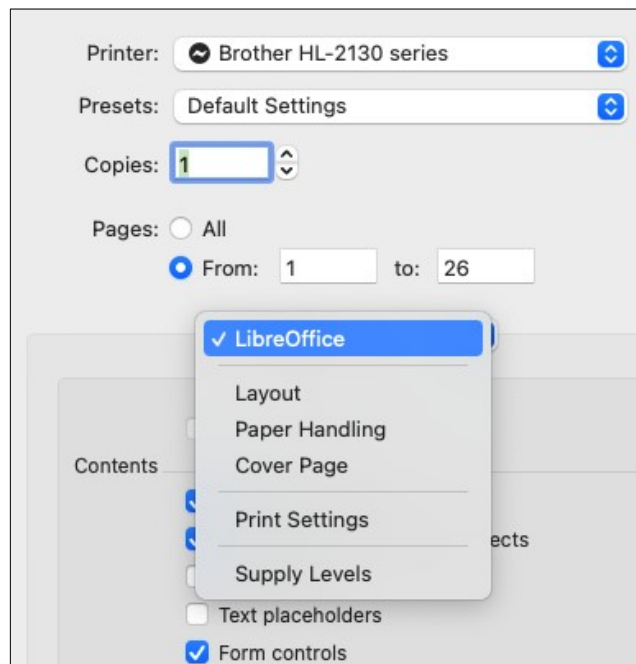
Printer: Brother HL-2130 series

Presets: Default Settings

Copies: 1

Pages: All

From: 1 to: 26

✓ LibreOffice

Layout

Paper Handling

Cover Page

Print Settings

Supply Levels

Contents

ects

Text placeholders

Form controls